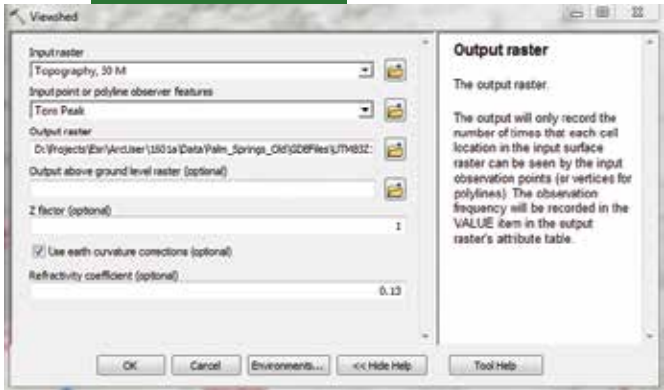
Viewshed

Input raster
Topography, 30 M
Input point or polyline observer features
Tom Peak
Output raster
D:\Projects\Esri\ArcUser\1601a\Data\Palm_Springs_Old\GDBFiles\UTM83Z:
Output above ground level raster (optional)

Z factor (optional)
1
Use earth curvature corrections (optional)
Refractivity coefficient (optional)
0.13

Output raster

The output raster.

The output will only record the number of times that each cell location in the input surface raster can be seen by the input observation points (or vertices for polylines). The observation frequency will be recorded in the VALUE item in the output raster's attribute table.

OK Cancel Environments... << Hide Help Tool Help